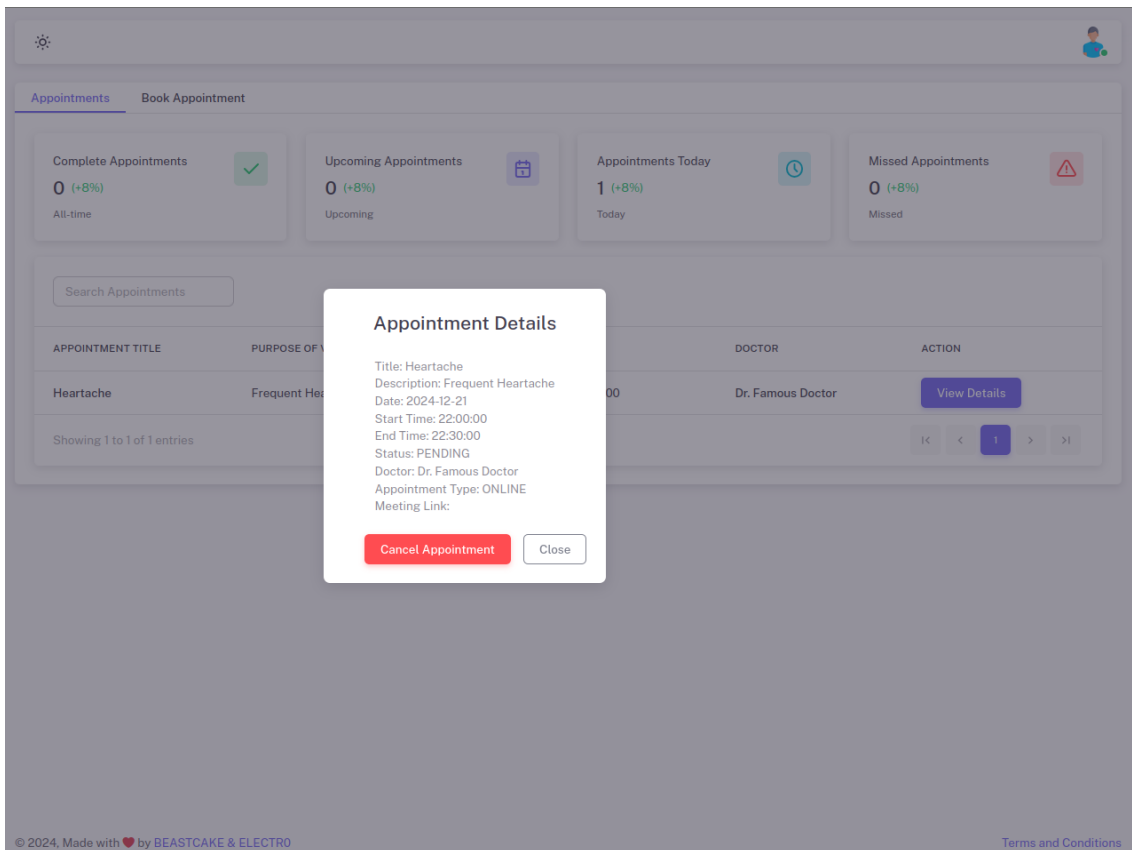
Appointments Book Appointment

Complete Appointments
0 (+8%)
All-time

Upcoming Appointments
0 (+8%)
Upcoming

Appointments Today
1 (+8%)
Today

Missed Appointments
0 (+8%)
Missed

Search Appointments

| APPOINTMENT TITLE | PURPOSE OF V | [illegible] | DOCTOR | ACTION |
|---|---|---|---|---|
| Heartache | Frequent Hea | 00 | Dr. Famous Doctor | View Details |

Showing 1 to 1 of 1 entries

1

Appointment Details

Title: Heartache
Description: Frequent Heartache
Date: 2024-12-21
Start Time: 22:00:00
End Time: 22:30:00
Status: PENDING
Doctor: Dr. Famous Doctor
Appointment Type: ONLINE
Meeting Link:

Cancel Appointment Close

© 2024, Made with by BEASTCAKE & ELECTR0

Terms and Conditions